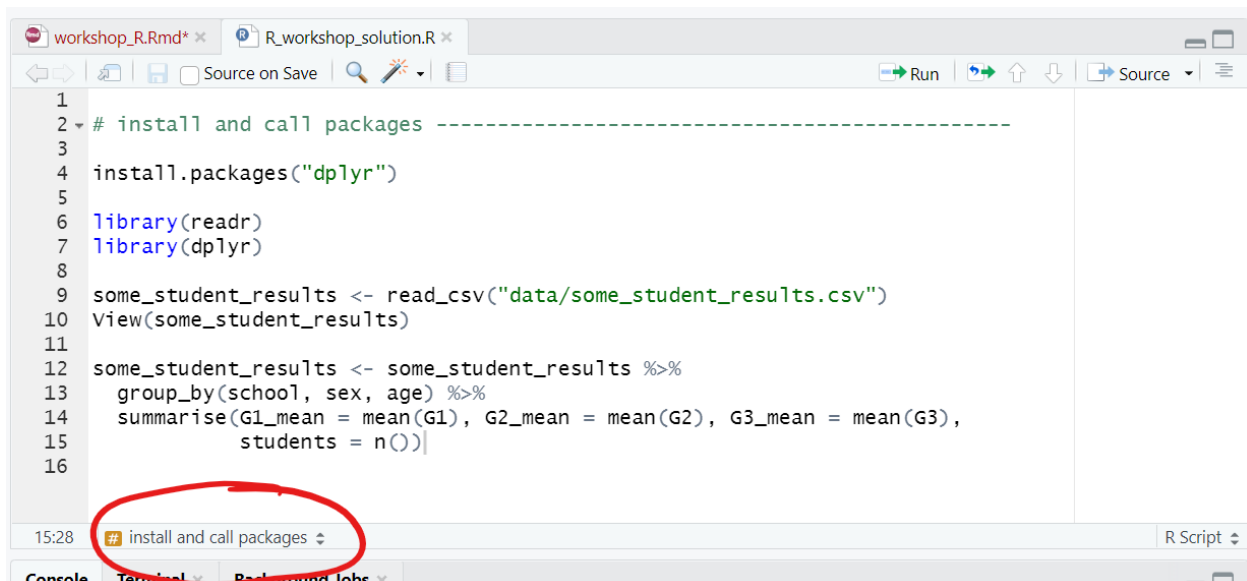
workshop_R.Rmd* × R_workshop_solution.R ×

Source on Save

Run Source

1
2 # install and call packages ----------------------------------------------
3
4 install.packages("dplyr")
5
6 library(readr)
7 library(dplyr)
8
9 some_student_results <- read_csv("data/some_student_results.csv")
10 View(some_student_results)
11
12 some_student_results <- some_student_results %>%
13   group_by(school, sex, age) %>%
14   summarise(G1_mean = mean(G1), G2_mean = mean(G2), G3_mean = mean(G3),
15             students = n())
16

15:28 install and call packages R Script

Console Terminal Background Jobs